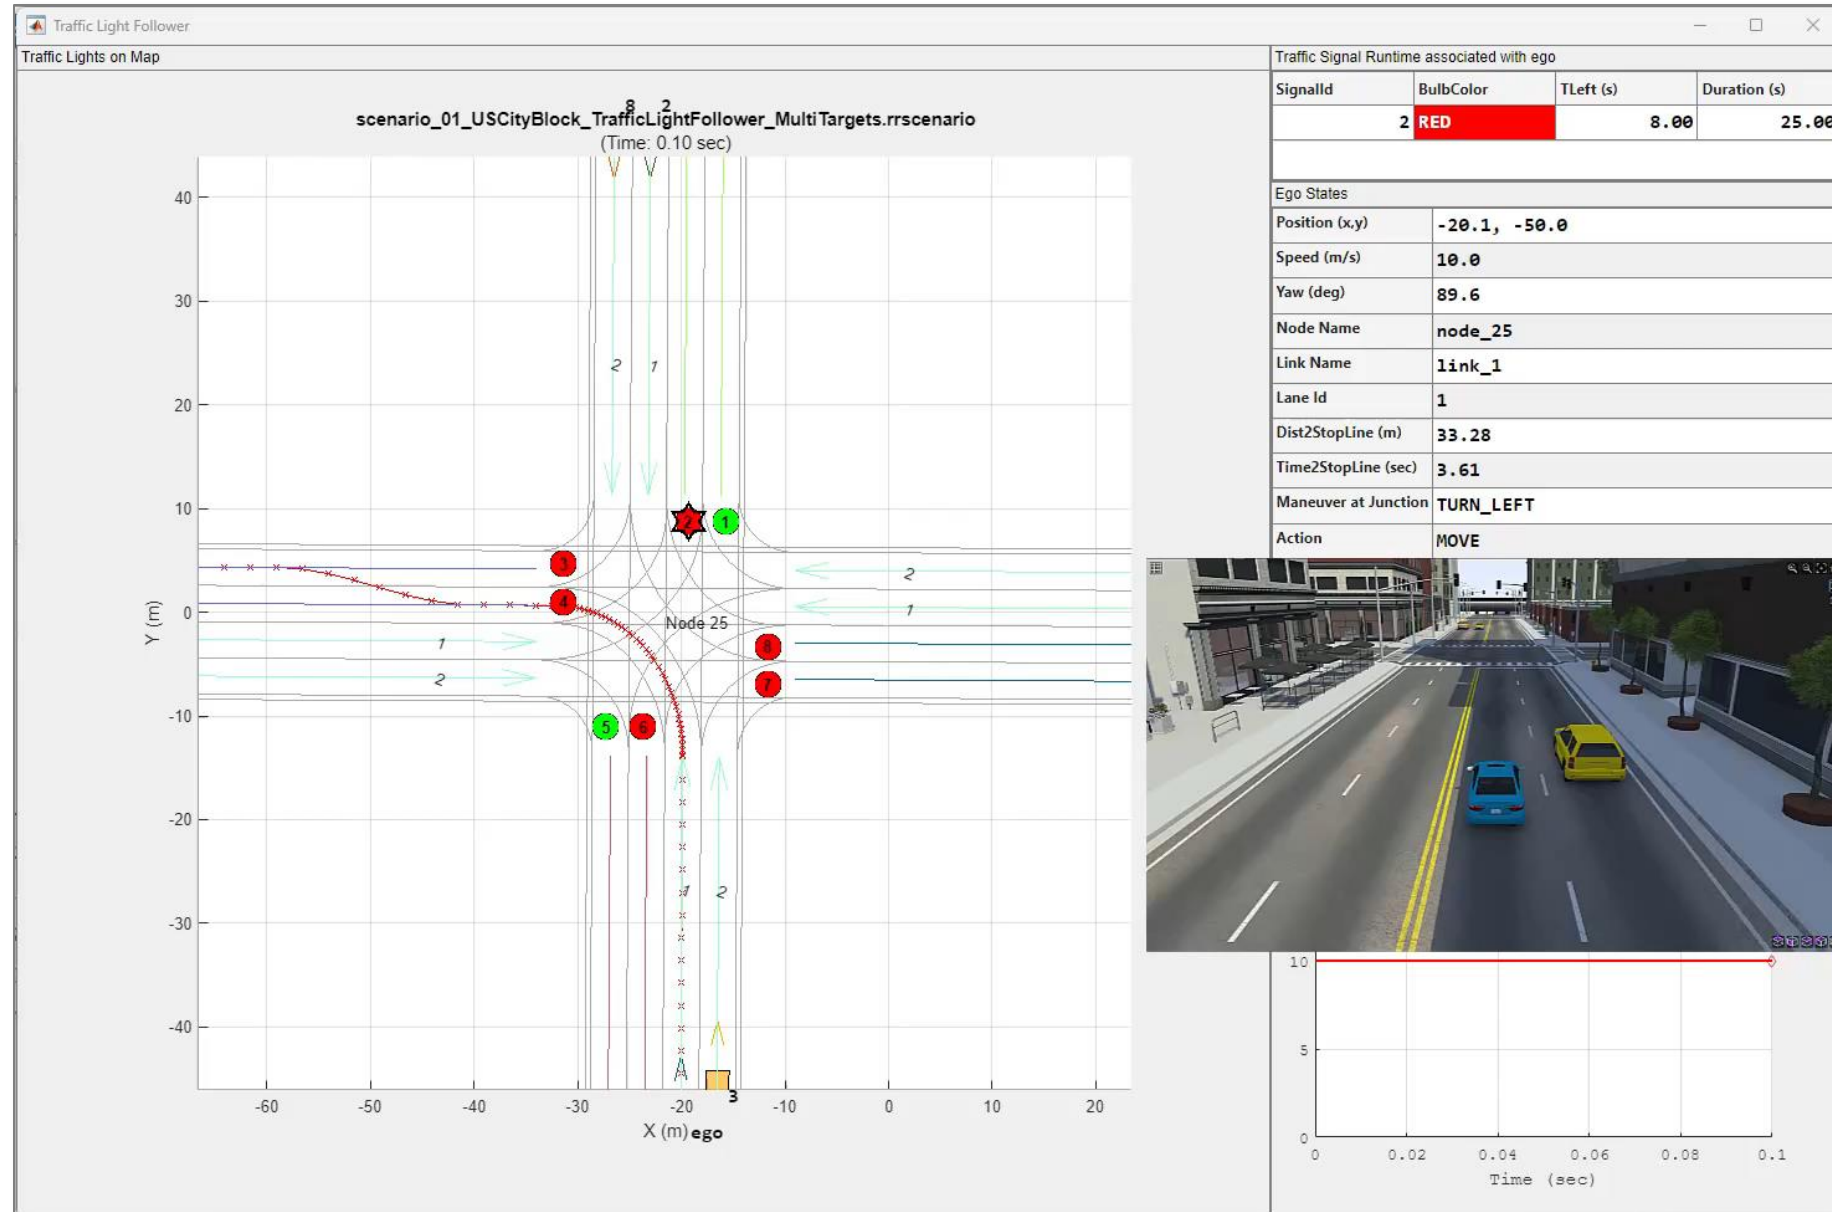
Traffic Light Follower

Traffic Lights on Map

scenario_01_USCityBlock_TrafficLightFollower_MultiTargets.rrscenario
(Time: 0.10 sec)

8 2

40
30
20
10
0
-10
-20
-30
-40

Y (m)

-60 -50 -40 -30 -20 -10 0 10 20

X (m) ego

2 1
2
1
1
2
1 2
3

Node 25

1 2 3 4 5 6 7 8

Traffic Signal Runtime associated with ego

| SignalId | BulbColor | TLeft (s) | Duration (s) |
|---|---|---|---|
| 2 | RED | 8.00 | 25.00 |

Ego States

| | |
|---|---|
| Position (x,y) | -20.1, -50.0 |
| Speed (m/s) | 10.0 |
| Yaw (deg) | 89.6 |
| Node Name | node_25 |
| Link Name | link_1 |
| Lane Id | 1 |
| Dist2StopLine (m) | 33.28 |
| Time2StopLine (sec) | 3.61 |
| Maneuver at Junction | TURN_LEFT |
| Action | MOVE |

10
5
0

0 0.02 0.04 0.06 0.08 0.1

Time (sec)